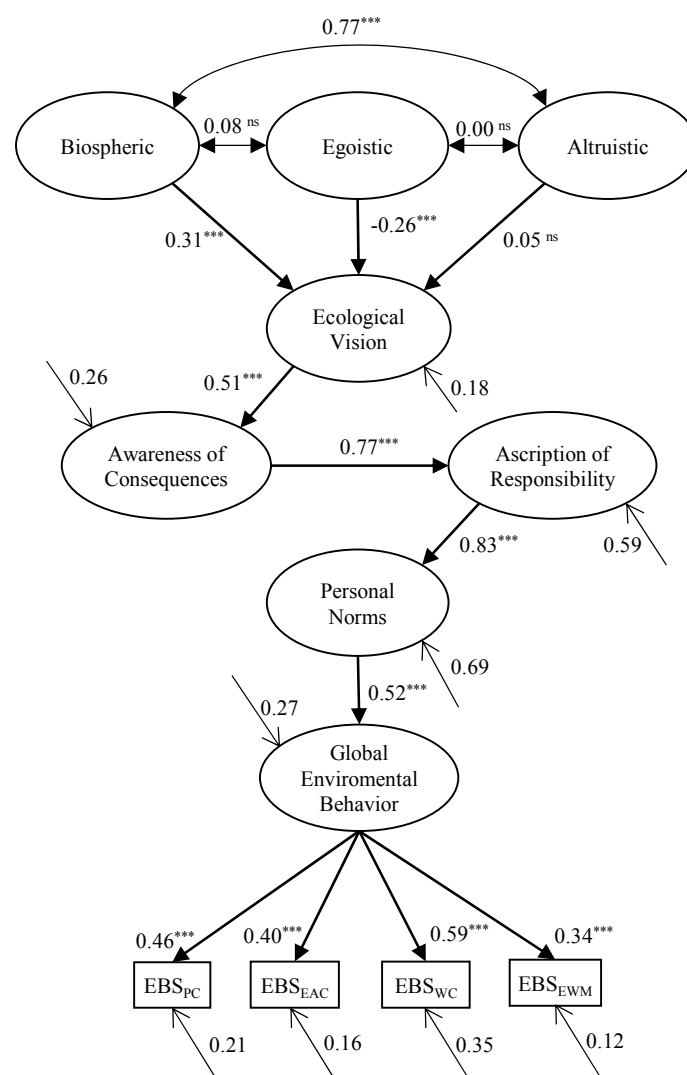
$0.77^{***}$

Biospheric

$0.08^{ns}$

Egoistic

$0.00^{ns}$

Altruistic

$0.31^{***}$

$-0.26^{***}$

$0.05^{ns}$

Ecological Vision

0.26

$0.51^{***}$

0.18

Awareness of Consequences

$0.77^{***}$

Ascription of Responsibility

$0.83^{***}$

0.59

Personal Norms

0.69

$0.52^{***}$

0.27

Global Enviromental Behavior

$0.46^{***}$

$0.40^{***}$

$0.59^{***}$

$0.34^{***}$

$EBS_{PC}$

$EBS_{EAC}$

$EBS_{WC}$

$EBS_{EWM}$

0.21

0.16

0.35

0.12